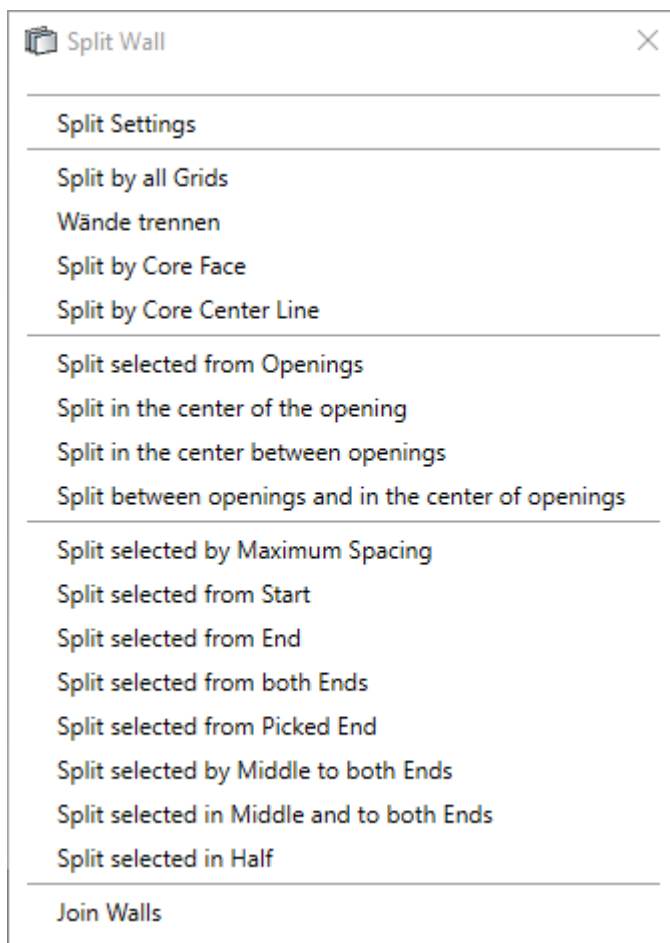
Split Wall

×

Split Settings

Split by all Grids

Wände trennen

Split by Core Face

Split by Core Center Line

Split selected from Openings

Split in the center of the opening

Split in the center between openings

Split between openings and in the center of openings

Split selected by Maximum Spacing

Split selected from Start

Split selected from End

Split selected from both Ends

Split selected from Picked End

Split selected by Middle to both Ends

Split selected in Middle and to both Ends

Split selected in Half

Join Walls